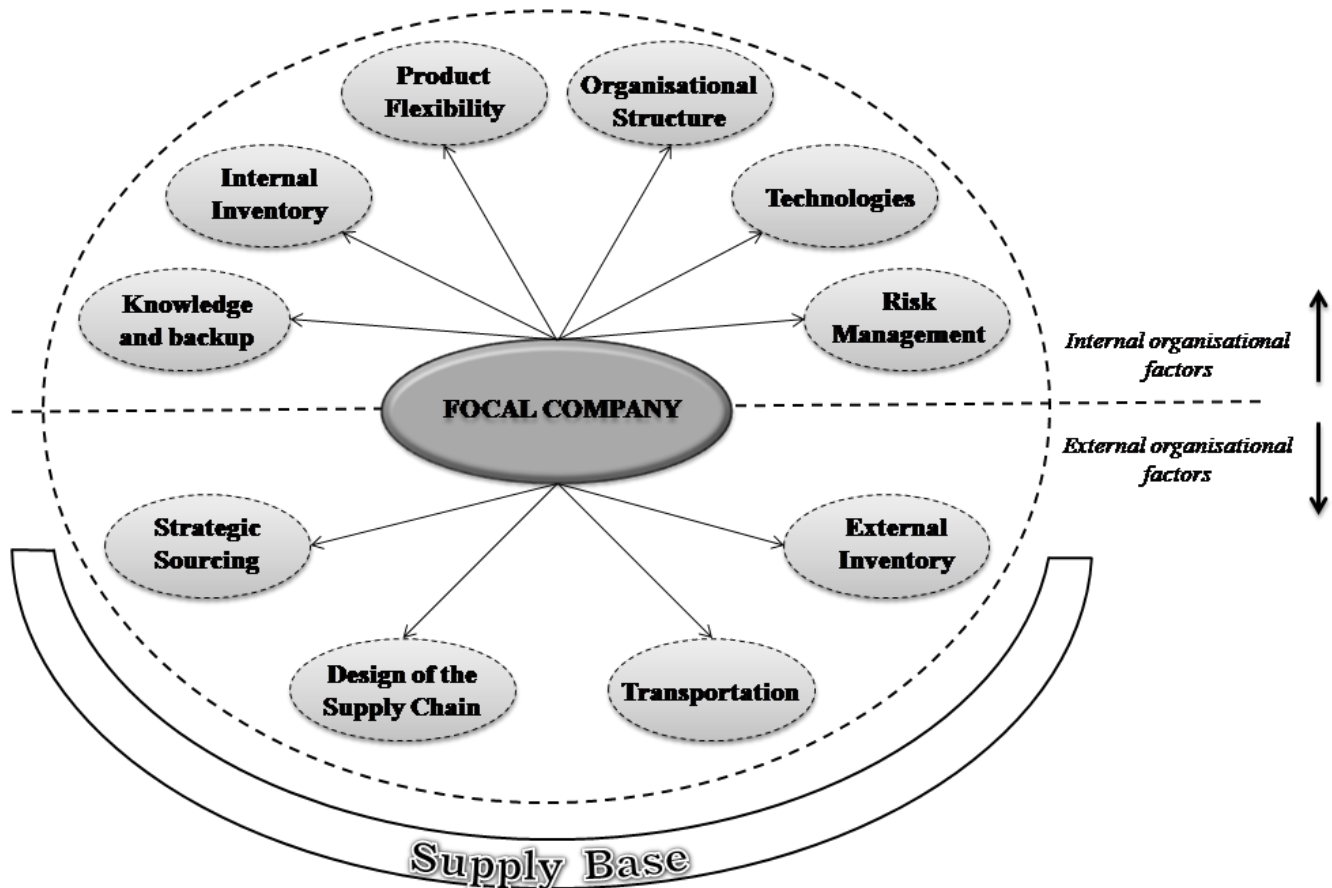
Product Flexibility

Organisational Structure

Internal Inventory

Technologies

Knowledge and backup

Risk Management

Internal organisational factors

FOCAL COMPANY

External organisational factors

Strategic Sourcing

External Inventory

Design of the Supply Chain

Transportation

Supply Base